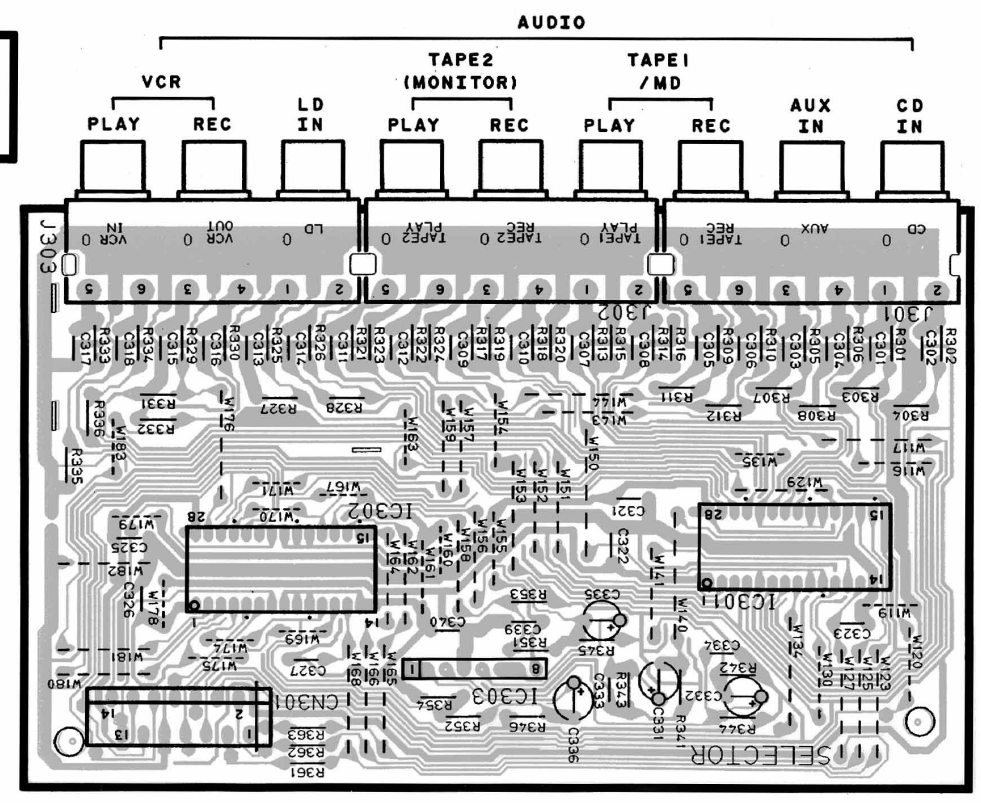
AUDIO

VCR
PLAY REC

LD
IN

TAPE2
(MONITOR)
PLAY REC

TAPE1
/MD
PLAY REC

AUX
IN

CD
IN

J303

VCR 0 IN
VCR 0 OUT
LD 0
TAPE2 0 PLAY
TAPE2 0 REC
TAPE1 0 PLAY
TAPE1 0 REC
AUX 0
CD 0

5 6 3 4 1 2
5 6 3 4 1 2
5 6 3 4 1 2

J302
J301

C317 R333 C318 R334 C315 R329 C316 R330 C313 R325 C314 R326 C311 R321 R323 C312 R322 R324 C309 R317 R319 C310 R318 R320 C307 R313 R315 C308 R314 R316 C305 R309 C306 R310 C303 R305 C304 R306 C301 R301 C302 R302

R331 R332 R336 W183 W176 R327 R328 W163 W159 W157 W154 W144 R311 R312 R307 R308 R303 R304 W143 W150 W117 W135 W116

R335

W171 W167 W153 W152 W151 W129 C321

W179 28 W170 IC302 15 W156 W155 W158 W160 W161 W162 W164 C322 28 15

C325 W182 C326 W178 14 W141 14 IC301

R353 C335 W140 W119 C370 C339 R351 W169 W174 W175 C327 R345 C334 C323 W136 W120

W181 W168 W166 W165 1 8 R342 W130 W127 W125 W123

W180 CN301 IC303 C332 C333 R343

14 2 13 1 R354 C331 R344

R363 R352 R346 R341 C336

R362

R361 SELECTOR